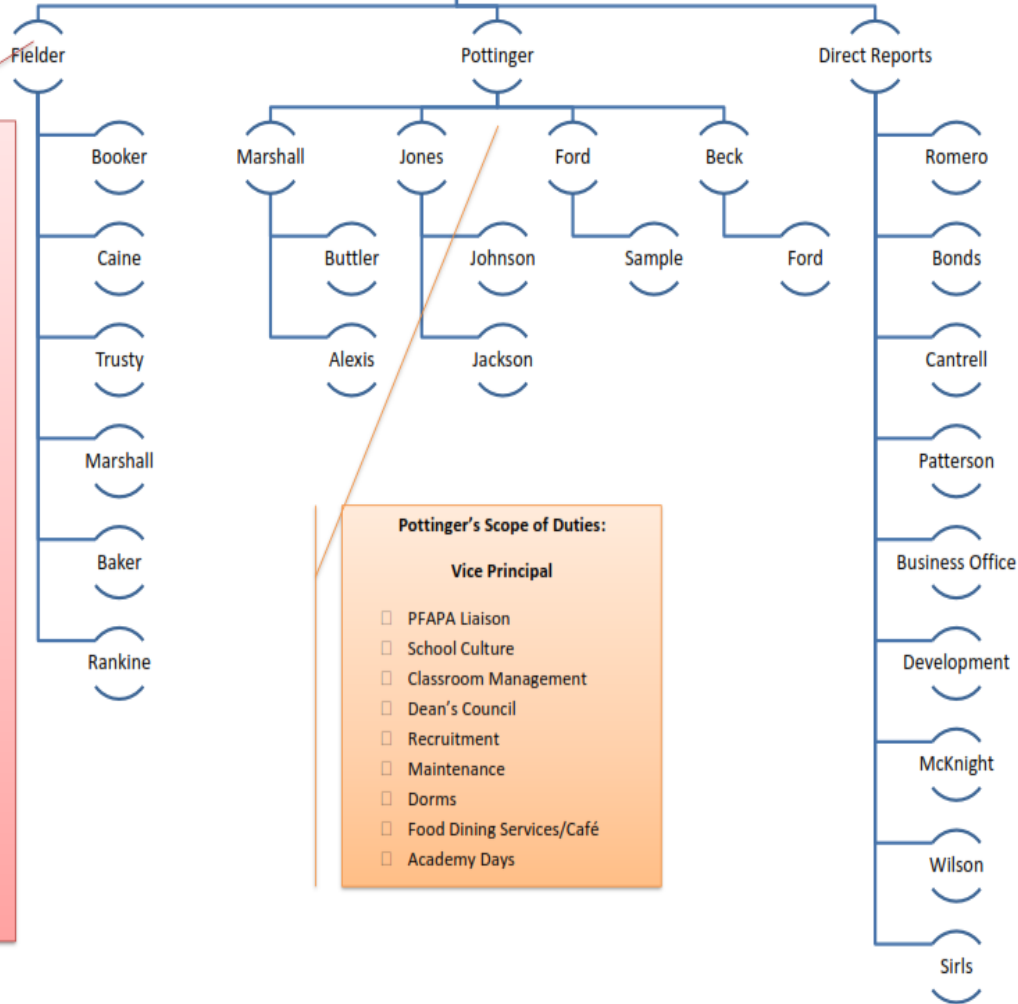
Fielder

Booker

Caine

Trusty

Marshall

Baker

Rankine

Pottinger

Marshall

Buttler

Alexis

Jones

Johnson

Jackson

Ford

Sample

Beck

Ford

Direct Reports

Romero

Bonds

Cantrell

Patterson

Business Office

Development

McKnight

Wilson

Sirls

Pottinger's Scope of Duties:

Vice Principal

- PFAPA Liaison
- School Culture
- Classroom Management
- Dean's Council
- Recruitment
- Maintenance
- Dorms
- Food Dining Services/Café
- Academy Days